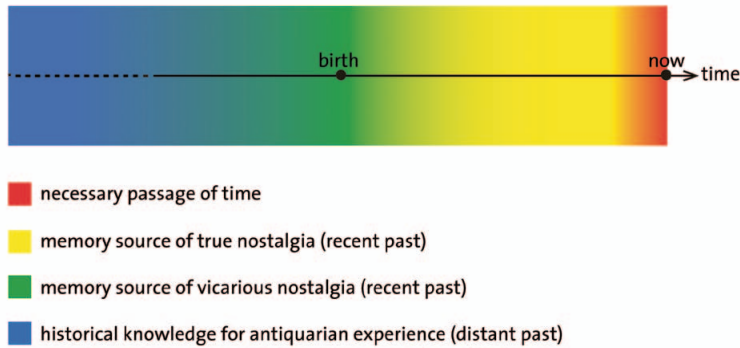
birth

now

time

necessary passage of time

memory source of true nostalgia (recent past)

memory source of vicarious nostalgia (recent past)

historical knowledge for antiquarian experience (distant past)